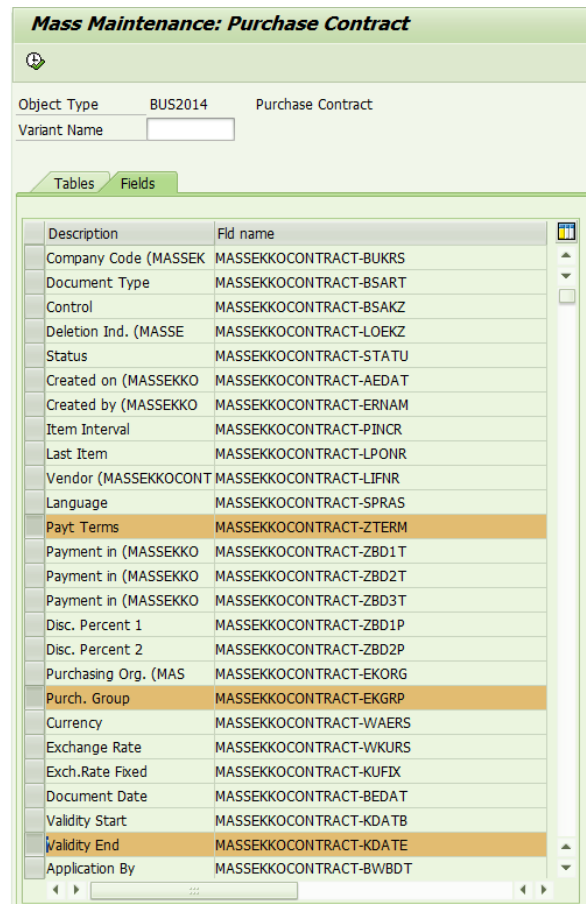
Mass Maintenance: Purchase Contract

Object Type BUS2014 Purchase Contract
Variant Name

Tables Fields

| Description | Fld name |
|---|---|
| Company Code (MASSEK | MASSEKKOCONTRACT-BUKRS |
| Document Type | MASSEKKOCONTRACT-BSART |
| Control | MASSEKKOCONTRACT-BSAKZ |
| Deletion Ind. (MASSE | MASSEKKOCONTRACT-LOEKZ |
| Status | MASSEKKOCONTRACT-STATU |
| Created on (MASSEKKO | MASSEKKOCONTRACT-AEDAT |
| Created by (MASSEKKO | MASSEKKOCONTRACT-ERNAM |
| Item Interval | MASSEKKOCONTRACT-PINCR |
| Last Item | MASSEKKOCONTRACT-LPONR |
| Vendor (MASSEKKOCONT | MASSEKKOCONTRACT-LIFNR |
| Language | MASSEKKOCONTRACT-SPRAS |
| Payt Terms | MASSEKKOCONTRACT-ZTERM |
| Payment in (MASSEKKO | MASSEKKOCONTRACT-ZBD1T |
| Payment in (MASSEKKO | MASSEKKOCONTRACT-ZBD2T |
| Payment in (MASSEKKO | MASSEKKOCONTRACT-ZBD3T |
| Disc. Percent 1 | MASSEKKOCONTRACT-ZBD1P |
| Disc. Percent 2 | MASSEKKOCONTRACT-ZBD2P |
| Purchasing Org. (MAS | MASSEKKOCONTRACT-EKORG |
| Purch. Group | MASSEKKOCONTRACT-EKGRP |
| Currency | MASSEKKOCONTRACT-WAERS |
| Exchange Rate | MASSEKKOCONTRACT-WKURS |
| Exch.Rate Fixed | MASSEKKOCONTRACT-KUFIX |
| Document Date | MASSEKKOCONTRACT-BEDAT |
| Validity Start | MASSEKKOCONTRACT-KDATB |
| Validity End | MASSEKKOCONTRACT-KDATE |
| Application By | MASSEKKOCONTRACT-BWBDT |